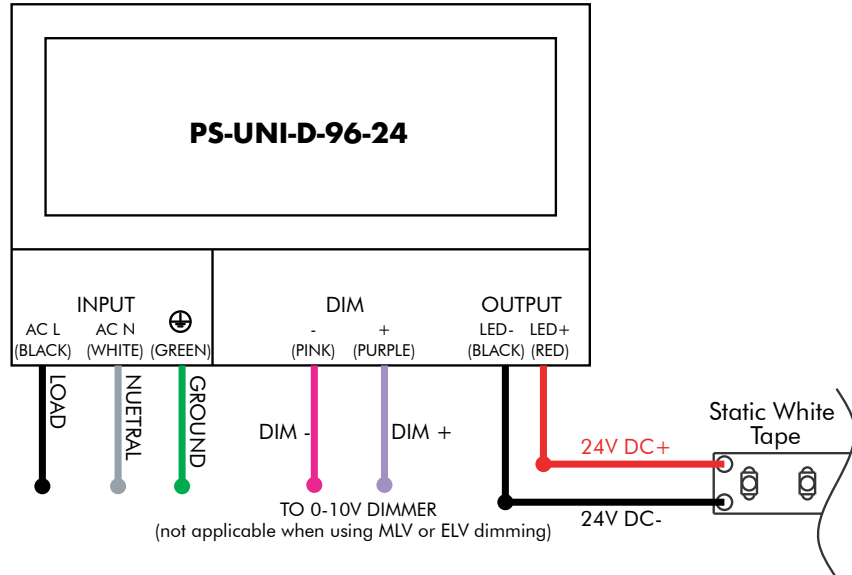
PS-UNI-D-96-24

INPUT
AC L (BLACK)
AC N (WHITE)
⊕ (GREEN)

DIM
- (PINK)
+ (PURPLE)

OUTPUT
LED- (BLACK)
LED+ (RED)

LOAD
NUETRAL
GROUND

DIM -
DIM +

TO 0-10V DIMMER
(not applicable when using MLV or ELV dimming)

24V DC+
24V DC-

Static White Tape